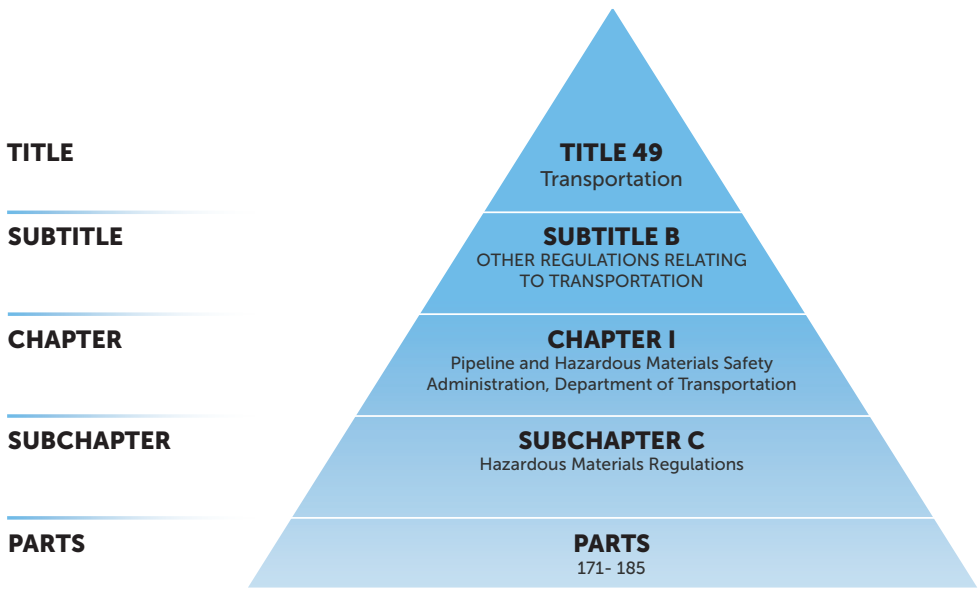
TITLE

TITLE 49
Transportation

SUBTITLE

SUBTITLE B
OTHER REGULATIONS RELATING TO TRANSPORTATION

CHAPTER

CHAPTER I
Pipeline and Hazardous Materials Safety Administration, Department of Transportation

SUBCHAPTER

SUBCHAPTER C
Hazardous Materials Regulations

PARTS

PARTS
171- 185